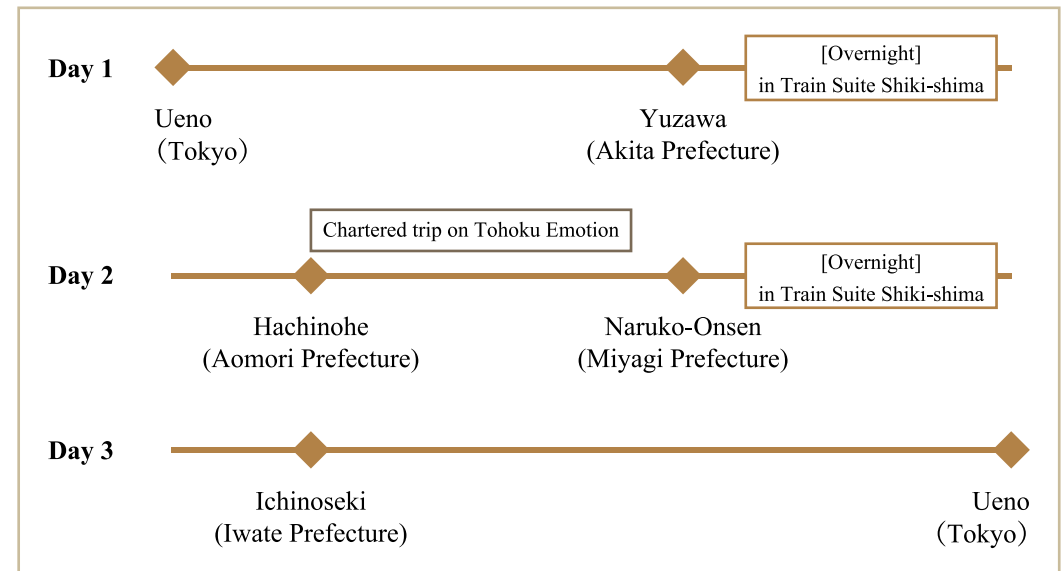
Day 1

Ueno
（Tokyo）

Yuzawa
(Akita Prefecture)

[Overnight]
in Train Suite Shiki-shima

Chartered trip on Tohoku Emotion

Day 2

Hachinohe
(Aomori Prefecture)

Naruko-Onsen
(Miyagi Prefecture)

[Overnight]
in Train Suite Shiki-shima

Day 3

Ichinoseki
(Iwate Prefecture)

Ueno
（Tokyo）